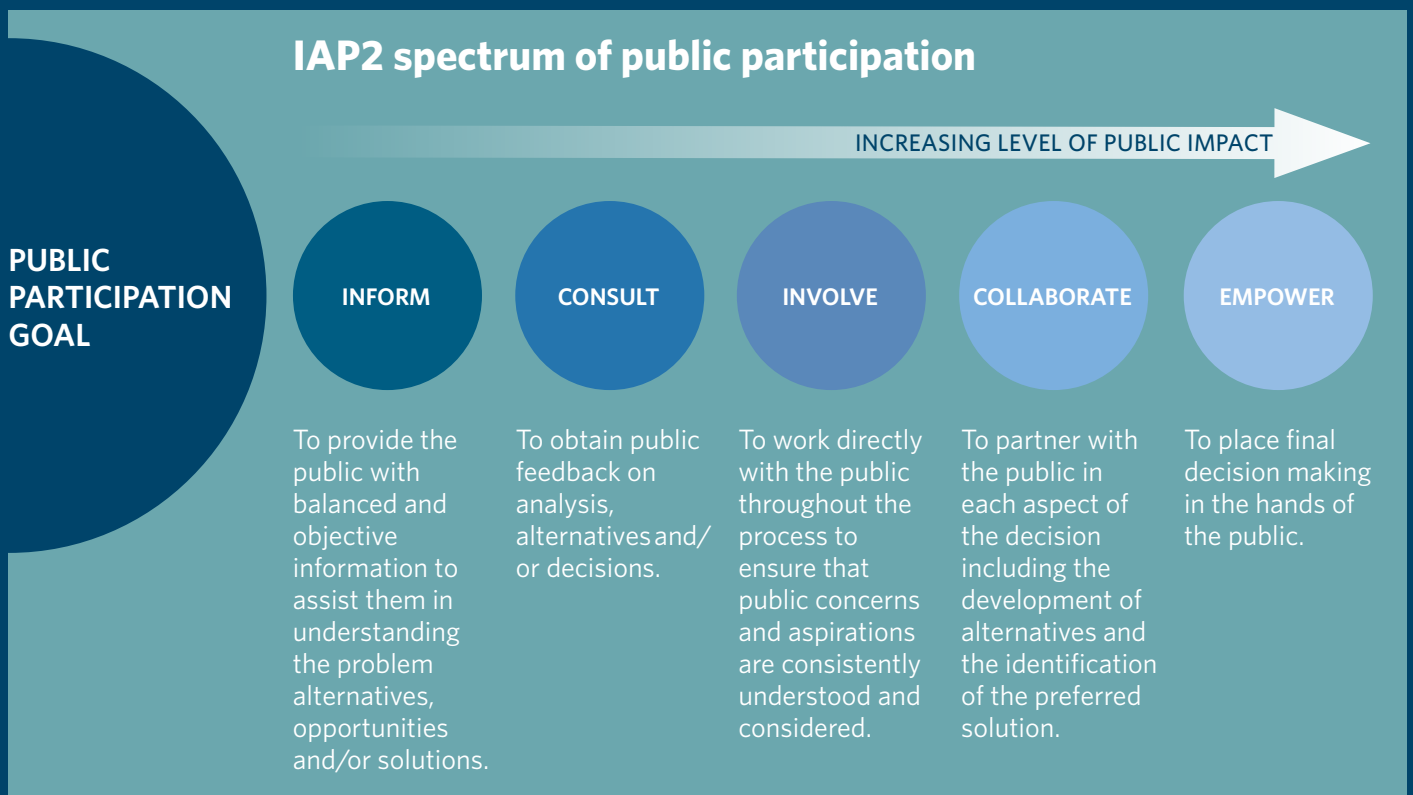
IAP2 spectrum of public participation

INCREASING LEVEL OF PUBLIC IMPACT

PUBLIC PARTICIPATION GOAL

INFORM

CONSULT

INVOLVE

COLLABORATE

EMPOWER

To provide the public with balanced and objective information to assist them in understanding the problem alternatives, opportunities and/or solutions.

To obtain public feedback on analysis, alternatives and/ or decisions.

To work directly with the public throughout the process to ensure that public concerns and aspirations are consistently understood and considered.

To partner with the public in each aspect of the decision including the development of alternatives and the identification of the preferred solution.

To place final decision making in the hands of the public.